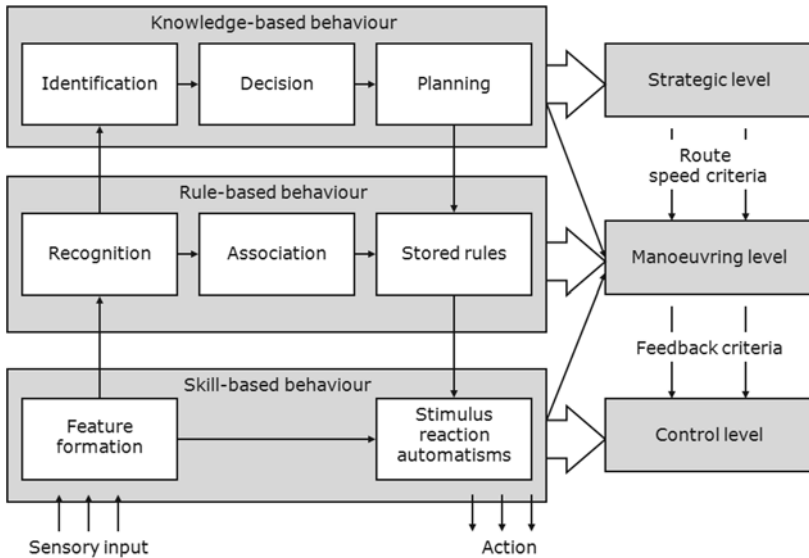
Knowledge-based behaviour

Identification

Decision

Planning

Strategic level

Route speed criteria

Rule-based behaviour

Recognition

Association

Stored rules

Manoeuvring level

Feedback criteria

Skill-based behaviour

Feature formation

Stimulus reaction automatisms

Control level

Sensory input

Action